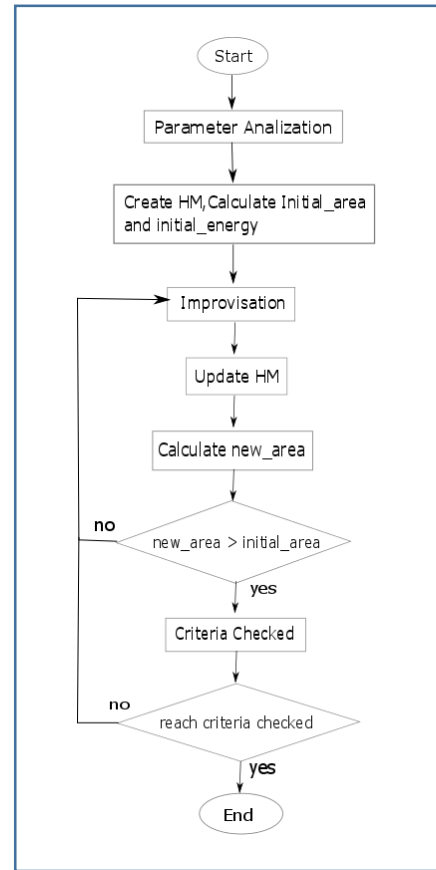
Start

Parameter Analization

Create HM,Calculate Initial_area and initial_energy

Improvisation

Update HM

Calculate new_area

no

new_area > initial_area

yes

Criteria Checked

no

reach criteria checked

yes

End